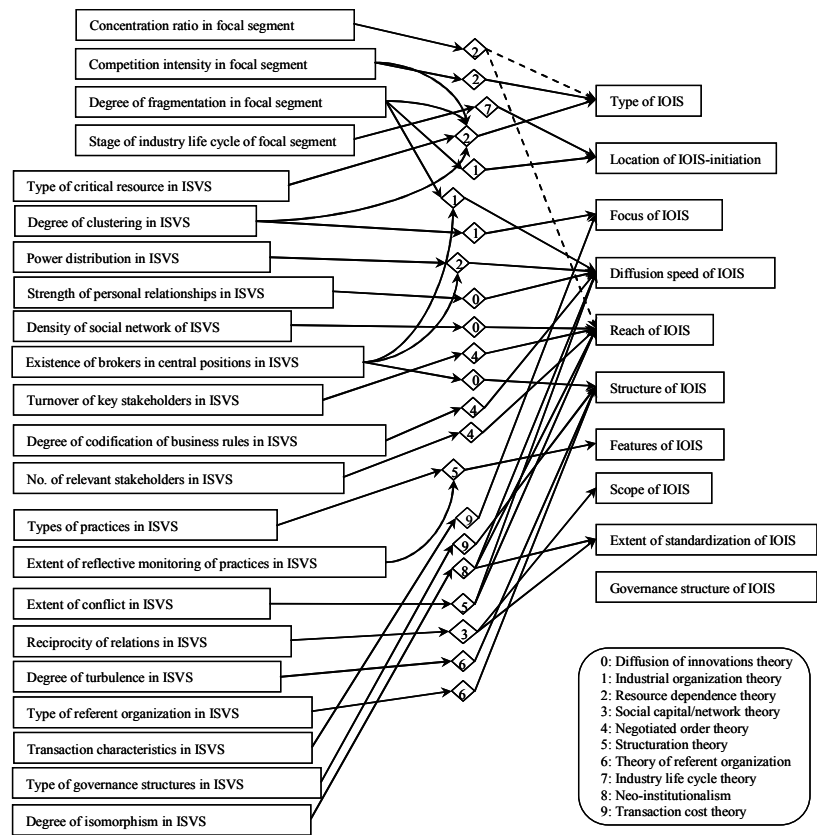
Concentration ratio in focal segment

Competition intensity in focal segment

Degree of fragmentation in focal segment

Stage of industry life cycle of focal segment

Type of critical resource in ISVS

Degree of clustering in ISVS

Power distribution in ISVS

Strength of personal relationships in ISVS

Density of social network of ISVS

Existence of brokers in central positions in ISVS

Turnover of key stakeholders in ISVS

Degree of codification of business rules in ISVS

No. of relevant stakeholders in ISVS

Types of practices in ISVS

Extent of reflective monitoring of practices in ISVS

Extent of conflict in ISVS

Reciprocity of relations in ISVS

Degree of turbulence in ISVS

Type of referent organization in ISVS

Transaction characteristics in ISVS

Type of governance structures in ISVS

Degree of isomorphism in ISVS

2
2
7
2
1
1
1
2
0
0
4
0
4
4
5
9
9
8
5
3
6
6

Type of IOIS

Location of IOIS-initiation

Focus of IOIS

Diffusion speed of IOIS

Reach of IOIS

Structure of IOIS

Features of IOIS

Scope of IOIS

Extent of standardization of IOIS

Governance structure of IOIS

0: Diffusion of innovations theory
1: Industrial organization theory
2: Resource dependence theory
3: Social capital/network theory
4: Negotiated order theory
5: Structuration theory
6: Theory of referent organization
7: Industry life cycle theory
8: Neo-institutionalism
9: Transaction cost theory